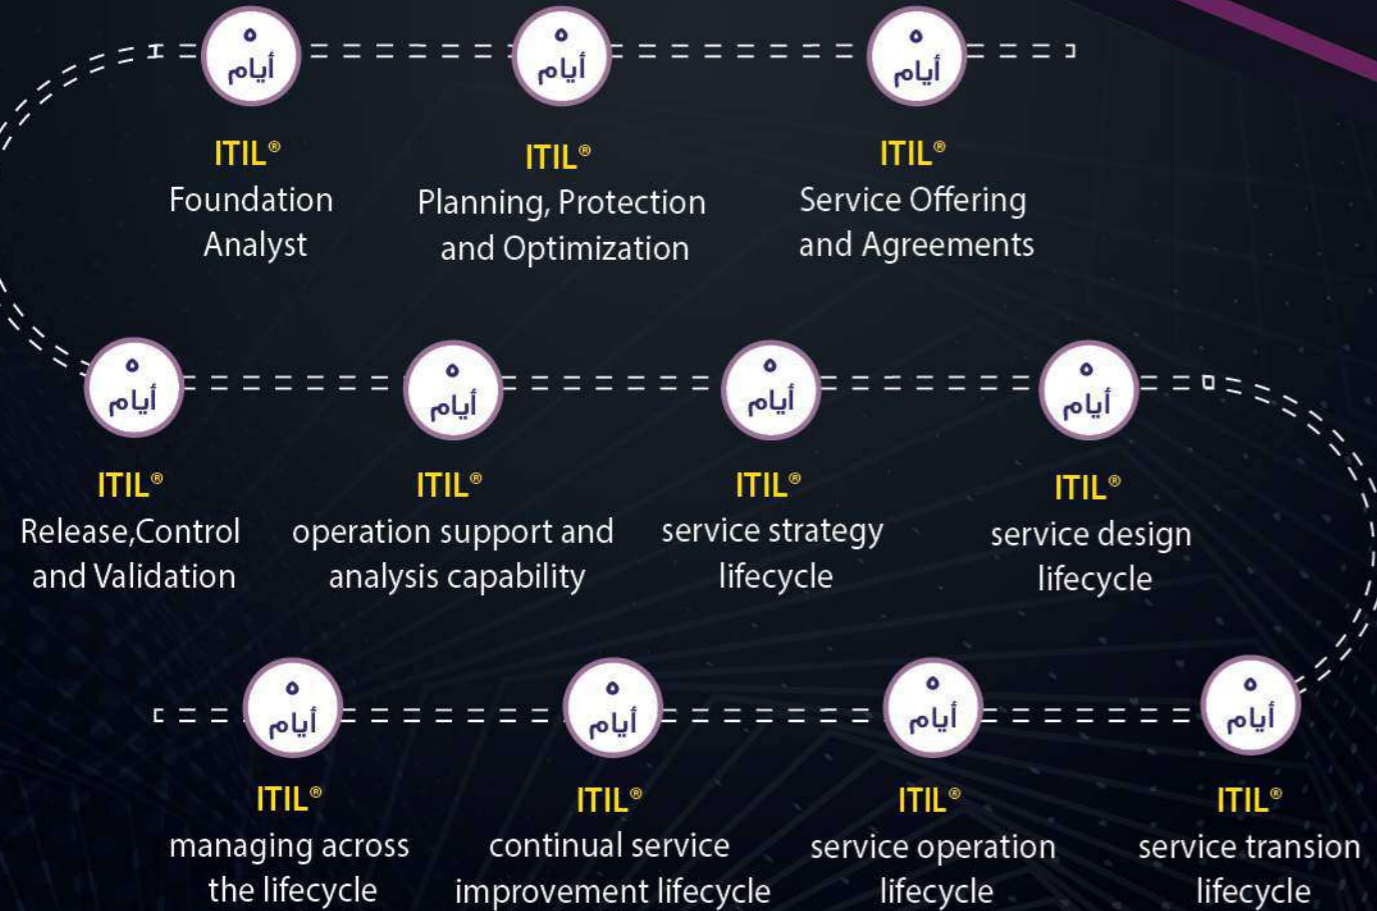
٥
أيام
ITIL®
Foundation Analyst

٥
أيام
ITIL®
Planning, Protection and Optimization

٥
أيام
ITIL®
Service Offering and Agreements

٥
أيام
ITIL®
Release,Control and Validation

٥
أيام
ITIL®
operation support and analysis capability

٥
أيام
ITIL®
service strategy lifecycle

٥
أيام
ITIL®
service design lifecycle

٥
أيام
ITIL®
managing across the lifecycle

٥
أيام
ITIL®
continual service improvement lifecycle

٥
أيام
ITIL®
service operation lifecycle

٥
أيام
ITIL®
service transion lifecycle